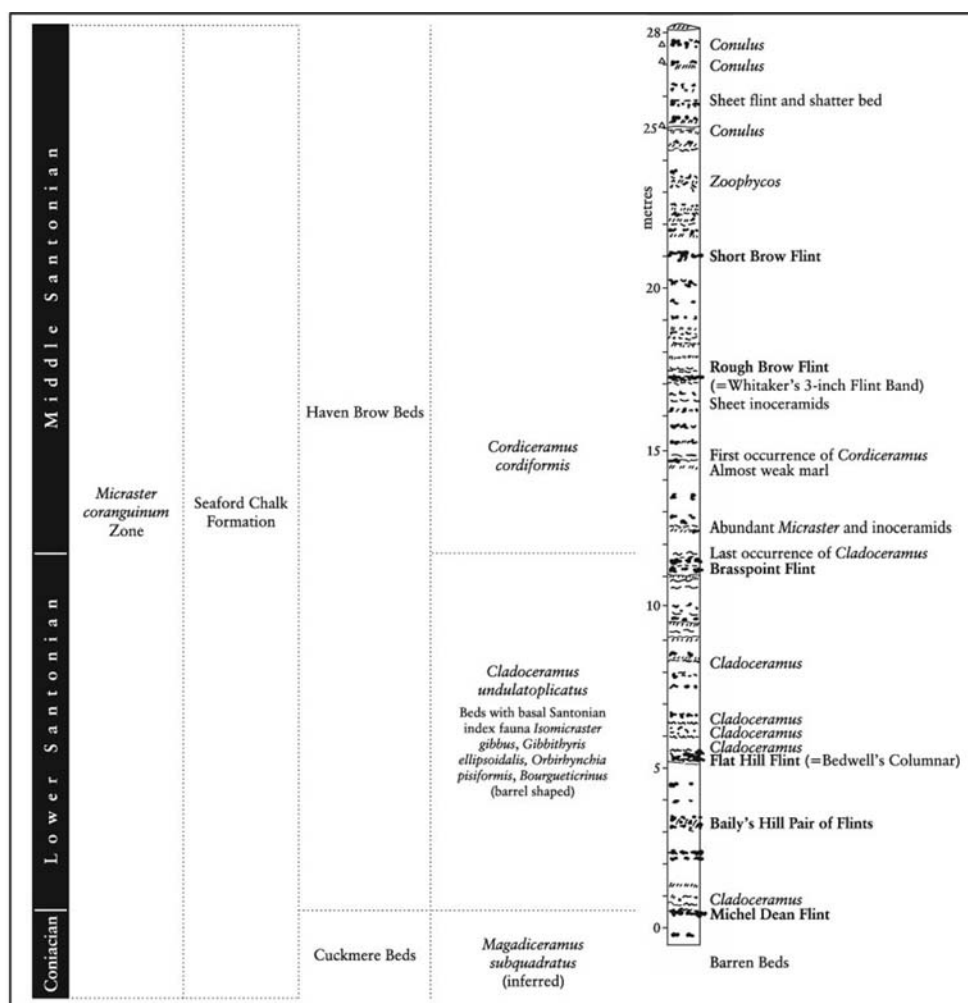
Middle Santonian

Lower Santonian

Coniacian

*Micraster coranguinum* Zone

Seaford Chalk Formation

Haven Brow Beds

Cuckmere Beds

*Cordiceramus cordiformis*

*Cladoceramus undulatoplicatus*

Beds with basal Santonian index fauna *Isomicraster gibbus*, *Gibbithyris ellipsoidalis*, *Orbirhynchia pisiformis*, *Bourgueticrinus* (barrel shaped)

*Magadiceramus subquadratus* (inferred)

metres

28

25

20

15

10

5

0

*Conulus*

*Conulus*

Sheet flint and shatter bed

*Conulus*

*Zoophycos*

Short Brow Flint

Rough Brow Flint (=Whitaker's 3-inch Flint Band)

Sheet inoceramids

First occurrence of *Cordiceramus*

Almost weak marl

Abundant *Micraster* and inoceramids

Last occurrence of *Cladoceramus*

Brasspoint Flint

*Cladoceramus*

*Cladoceramus*

*Cladoceramus*

*Cladoceramus*

Flat Hill Flint (=Bedwell's Columnar)

Baily's Hill Pair of Flints

*Cladoceramus*

Michel Dean Flint

Barren Beds